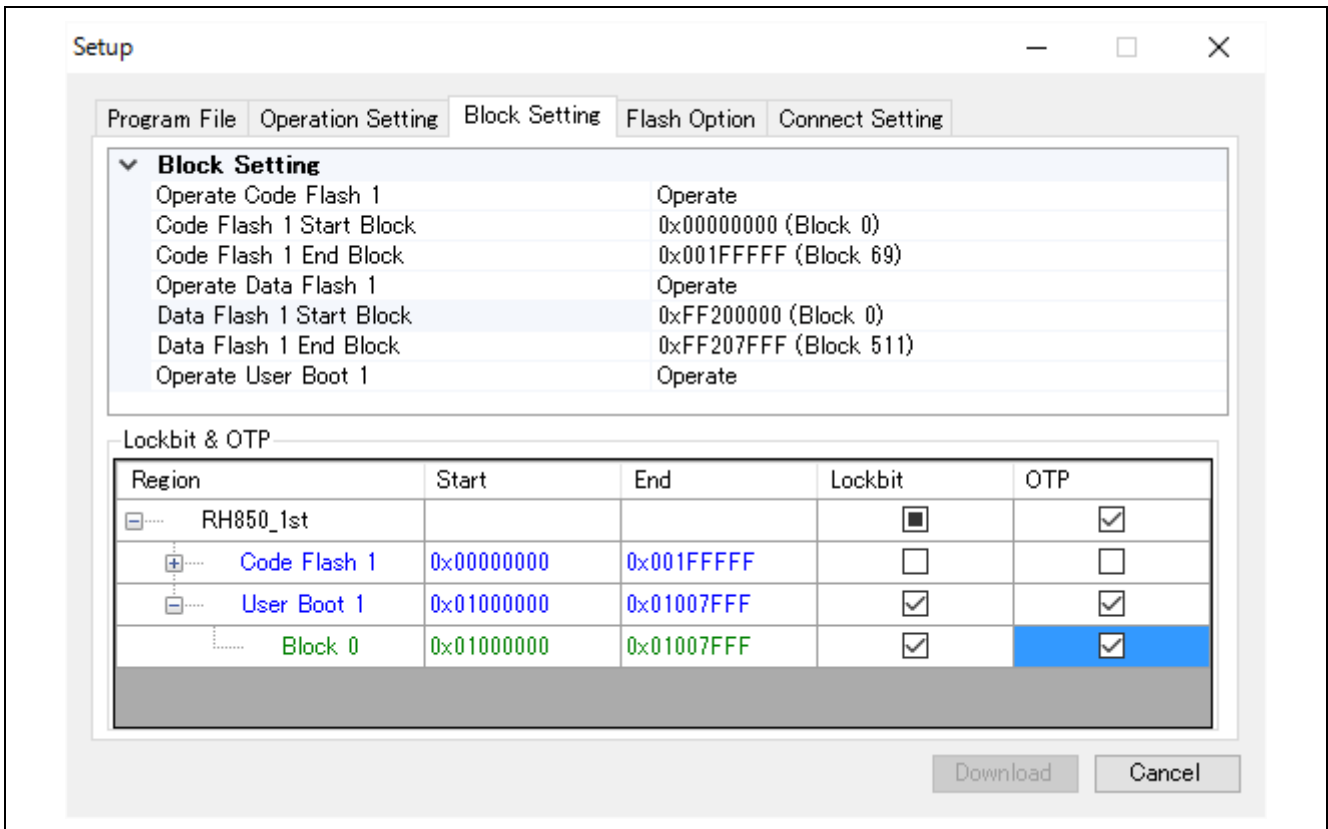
Setup

Program File | Operation Setting | Block Setting | Flash Option | Connect Setting

Block Setting

| | |
|---|---|
| Operate Code Flash 1 | Operate |
| Code Flash 1 Start Block | 0x00000000 (Block 0) |
| Code Flash 1 End Block | 0x001FFFFF (Block 69) |
| Operate Data Flash 1 | Operate |
| Data Flash 1 Start Block | 0xFF200000 (Block 0) |
| Data Flash 1 End Block | 0xFF207FFF (Block 511) |
| Operate User Boot 1 | Operate |

Lockbit & OTP

| Region | Start | End | Lockbit | OTP |
|---|---|---|---|---|
| RH850_1st | | | | |
| Code Flash 1 | 0x00000000 | 0x001FFFFF | | |
| User Boot 1 | 0x01000000 | 0x01007FFF | | |
| Block 0 | 0x01000000 | 0x01007FFF | | |

Download Cancel